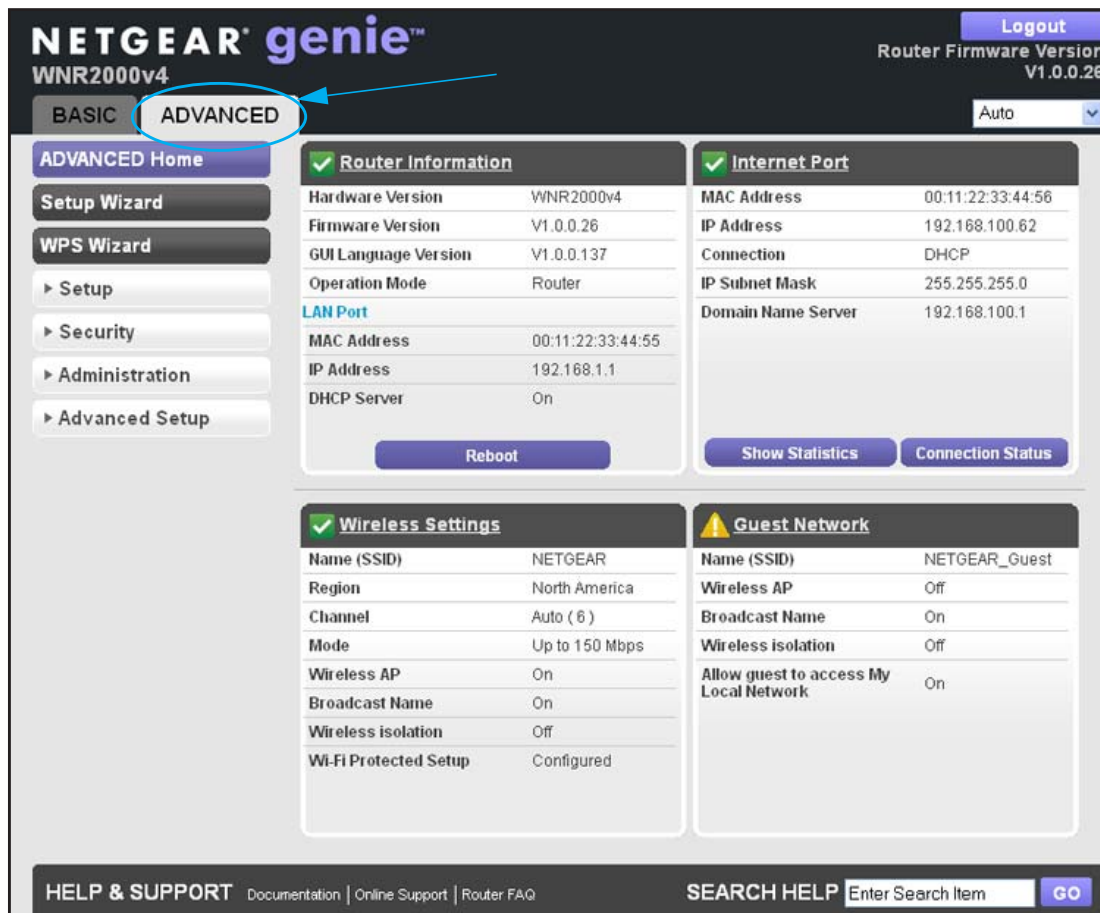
NETGEAR genie™
WNR2000v4

Logout
Router Firmware Version
V1.0.0.26

BASIC ADVANCED

Auto

ADVANCED Home
Setup Wizard
WPS Wizard
▸ Setup
▸ Security
▸ Administration
▸ Advanced Setup

Router Information

| | |
|---|---|
| Hardware Version | WNR2000v4 |
| Firmware Version | V1.0.0.26 |
| GUI Language Version | V1.0.0.137 |
| Operation Mode | Router |

LAN Port

| | |
|---|---|
| MAC Address | 00:11:22:33:44:55 |
| IP Address | 192.168.1.1 |
| DHCP Server | On |

Reboot

Internet Port

| | |
|---|---|
| MAC Address | 00:11:22:33:44:56 |
| IP Address | 192.168.100.62 |
| Connection | DHCP |
| IP Subnet Mask | 255.255.255.0 |
| Domain Name Server | 192.168.100.1 |

Show Statistics Connection Status

Wireless Settings

| | |
|---|---|
| Name (SSID) | NETGEAR |
| Region | North America |
| Channel | Auto ( 6 ) |
| Mode | Up to 150 Mbps |
| Wireless AP | On |
| Broadcast Name | On |
| Wireless isolation | Off |
| Wi-Fi Protected Setup | Configured |

Guest Network

| | |
|---|---|
| Name (SSID) | NETGEAR_Guest |
| Wireless AP | Off |
| Broadcast Name | On |
| Wireless isolation | Off |
| Allow guest to access My Local Network | On |

HELP & SUPPORT Documentation | Online Support | Router FAQ SEARCH HELP Enter Search Item GO